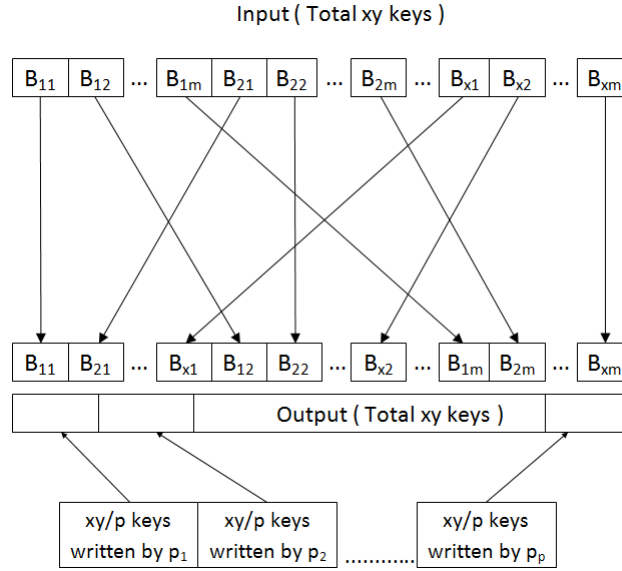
Input ( Total xy keys )

$B_{11}$ $B_{12}$ … $B_{1m}$ $B_{21}$ $B_{22}$ … $B_{2m}$ … $B_{x1}$ $B_{x2}$ … $B_{xm}$

$B_{11}$ $B_{21}$ … $B_{x1}$ $B_{12}$ $B_{22}$ … $B_{x2}$ … $B_{1m}$ $B_{2m}$ … $B_{xm}$

Output ( Total xy keys )

xy/p keys written by $p_1$

xy/p keys written by $p_2$

…………

xy/p keys written by $p_p$